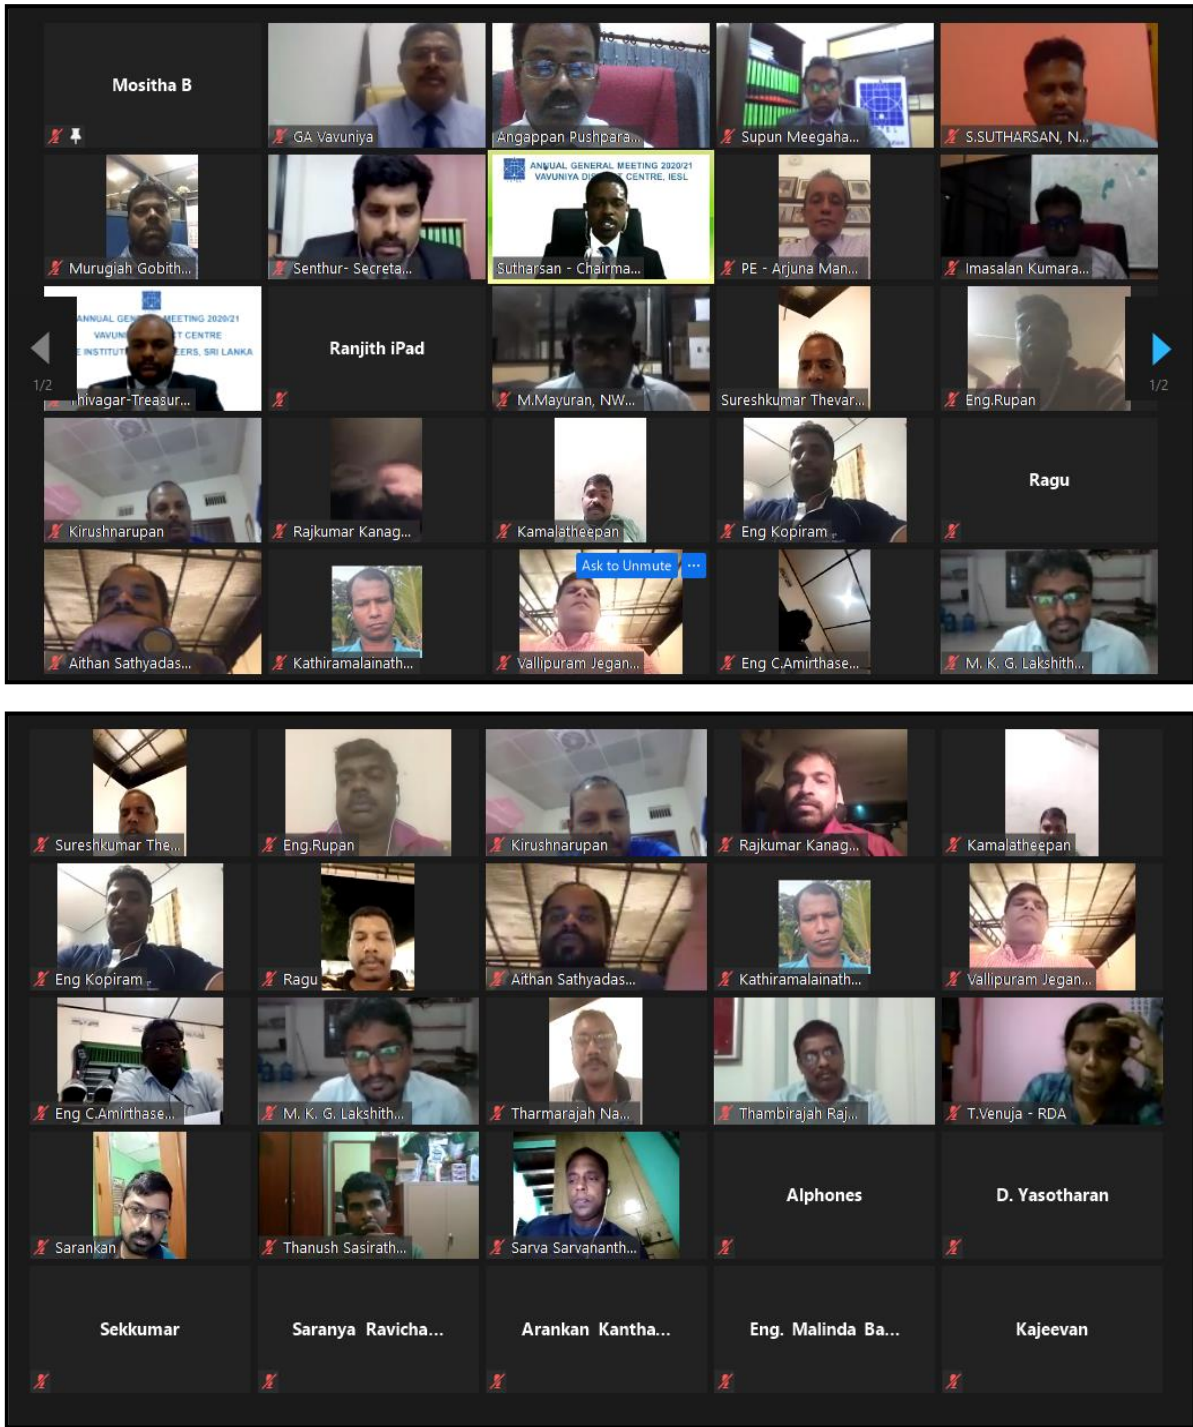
Mositha B

GA Vavuniya

Angappan Pushpara...

Supun Meegaha...

S.SUTHARSAN, N...

Murugiah Gobith...

Senthur- Secreta...

ANNUAL GENERAL MEETING 2020/21 VAVUNIYA DI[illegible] CENTRE, IESL

Sutharsan - Chairma...

PE - Arjuna Man...

Imasalan Kumara...

ANNUAL GEN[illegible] MEETING 2020/21 VAVUN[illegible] T CENTRE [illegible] INSTITUT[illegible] ERS, SRI LANKA

1/2

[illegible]hivagar-Treasur...

Ranjith iPad

M.Mayuran, NW...

Sureshkumar Thevar...

Eng.Rupan

1/2

Kirushnarupan

Rajkumar Kanag...

Kamalatheepan

Eng Kopiram

Ragu

Aithan Sathyadas...

Kathiramalainath...

Ask to Unmute

Vallipuram Jegan...

Eng C.Amirthase...

M. K. G. Lakshith...

Sureshkumar The...

Eng.Rupan

Kirushnarupan

Rajkumar Kanag...

Kamalatheepan

Eng Kopiram

Ragu

Aithan Sathyadas...

Kathiramalainath...

Vallipuram Jegan...

Eng C.Amirthase...

M. K. G. Lakshith...

Tharmarajah Na...

Thambirajah Raj...

T.Venuja - RDA

Sarankan

Thanush Sasirath...

Sarva Sarvananth...

Alphones

D. Yasotharan

Sekkumar

Saranya Ravicha...

Arankan Kantha...

Eng. Malinda Ba...

Kajeevan